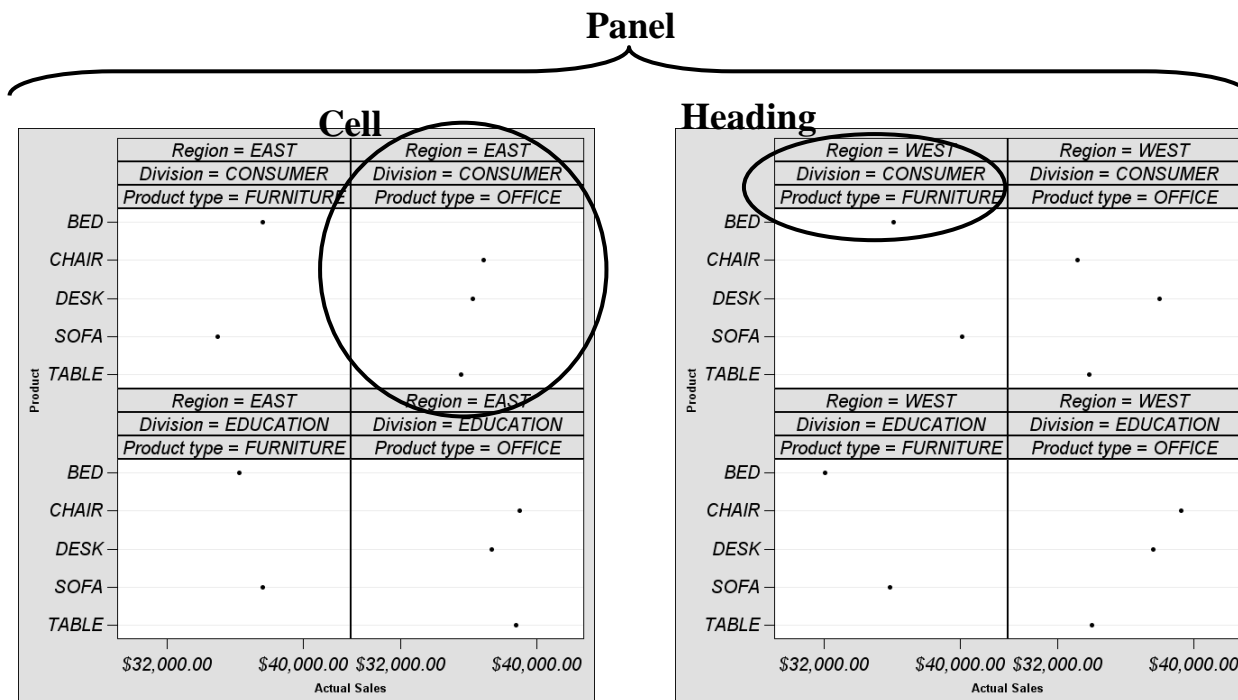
Panel

Cell

Heading

| Region = EAST | Region = EAST |
|---|---|
| Division = CONSUMER | Division = CONSUMER |
| Product type = FURNITURE | Product type = OFFICE |

BED
CHAIR
DESK
SOFA
TABLE

Product

| Region = EAST | Region = EAST |
|---|---|
| Division = EDUCATION | Division = EDUCATION |
| Product type = FURNITURE | Product type = OFFICE |

BED
CHAIR
DESK
SOFA
TABLE

\$32,000.00 \$40,000.00 \$32,000.00 \$40,000.00

Actual Sales

| Region = WEST | Region = WEST |
|---|---|
| Division = CONSUMER | Division = CONSUMER |
| Product type = FURNITURE | Product type = OFFICE |

BED
CHAIR
DESK
SOFA
TABLE

Product

| Region = WEST | Region = WEST |
|---|---|
| Division = EDUCATION | Division = EDUCATION |
| Product type = FURNITURE | Product type = OFFICE |

BED
CHAIR
DESK
SOFA
TABLE

\$32,000.00 \$40,000.00 \$32,000.00 \$40,000.00

Actual Sales